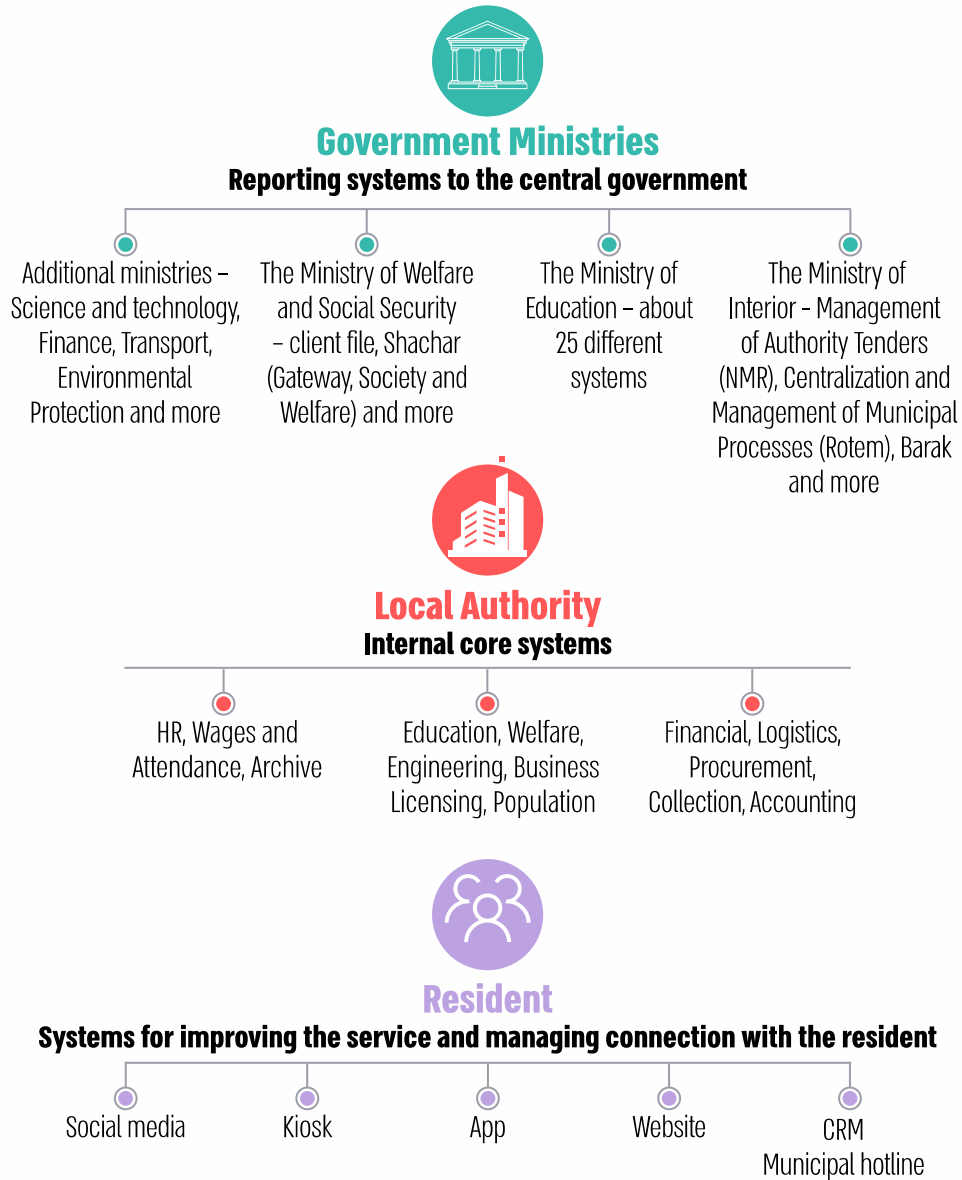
Government Ministries
Reporting systems to the central government

Additional ministries – Science and technology, Finance, Transport, Environmental Protection and more

The Ministry of Welfare and Social Security – client file, Shachar (Gateway, Society and Welfare) and more

The Ministry of Education – about 25 different systems

The Ministry of Interior - Management of Authority Tenders (NMR), Centralization and Management of Municipal Processes (Rotem), Barak and more

Local Authority
Internal core systems

HR, Wages and Attendance, Archive

Education, Welfare, Engineering, Business Licensing, Population

Financial, Logistics, Procurement, Collection, Accounting

Resident
Systems for improving the service and managing connection with the resident

Social media

Kiosk

App

Website

CRM
Municipal hotline